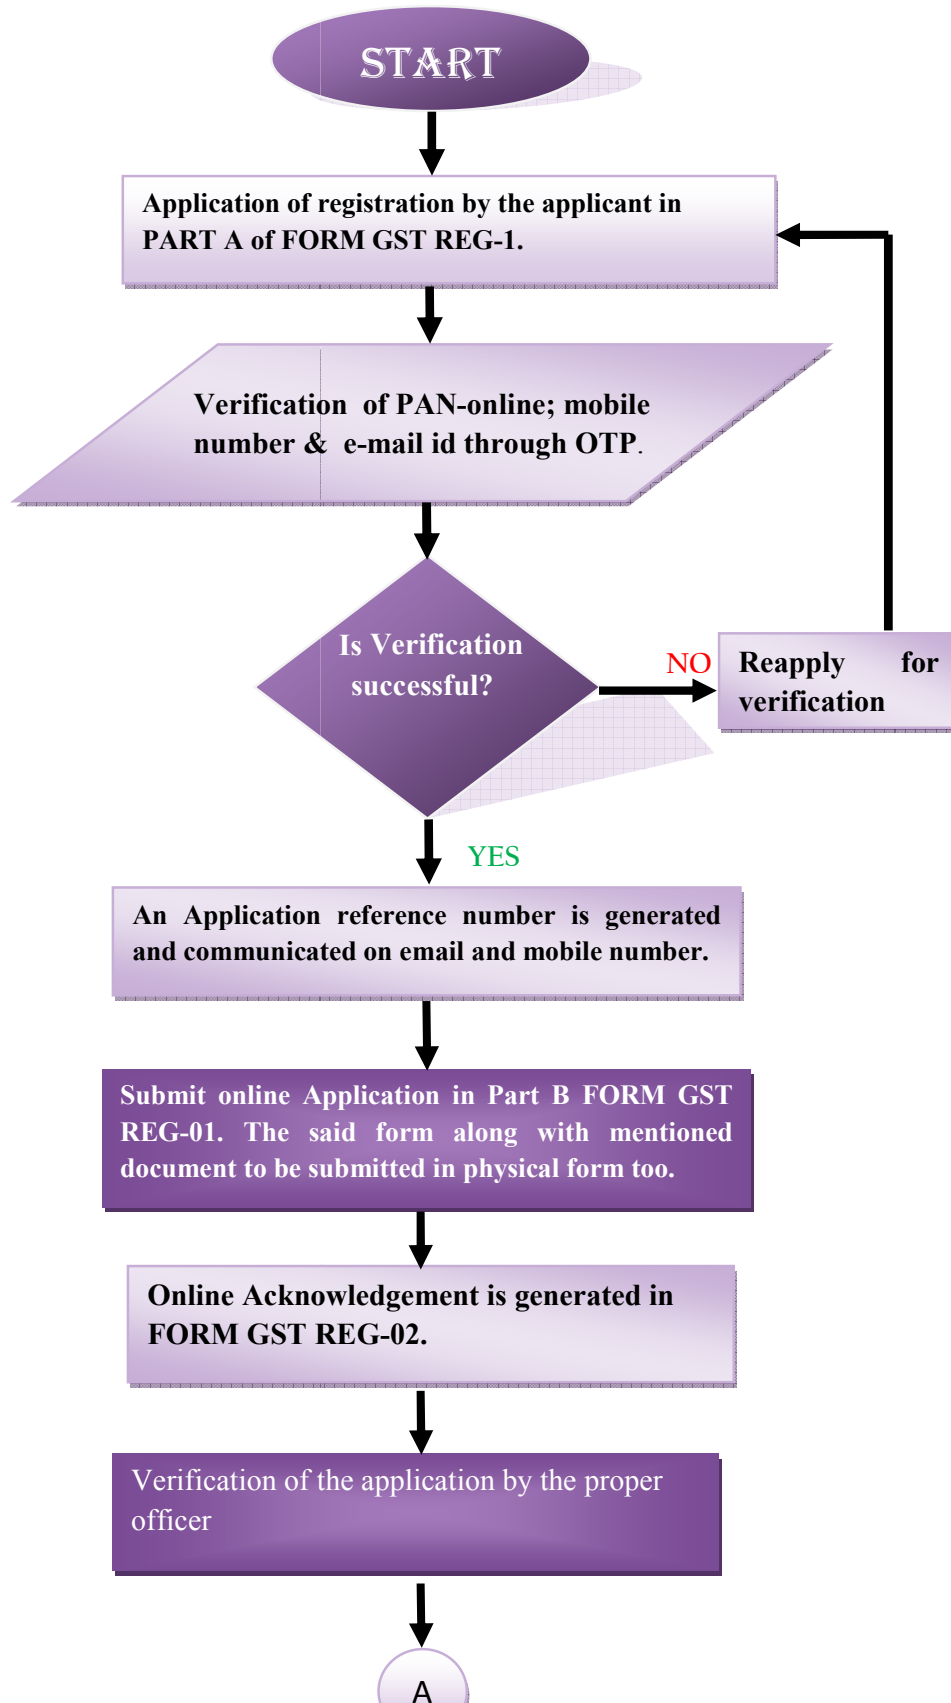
START

Application of registration by the applicant in PART A of FORM GST REG-1.

Verification of PAN-online; mobile number & e-mail id through OTP.

Is Verification successful?

NO

Reapply for verification

YES

An Application reference number is generated and communicated on email and mobile number.

Submit online Application in Part B FORM GST REG-01. The said form along with mentioned document to be submitted in physical form too.

Online Acknowledgement is generated in FORM GST REG-02.

Verification of the application by the proper officer

A